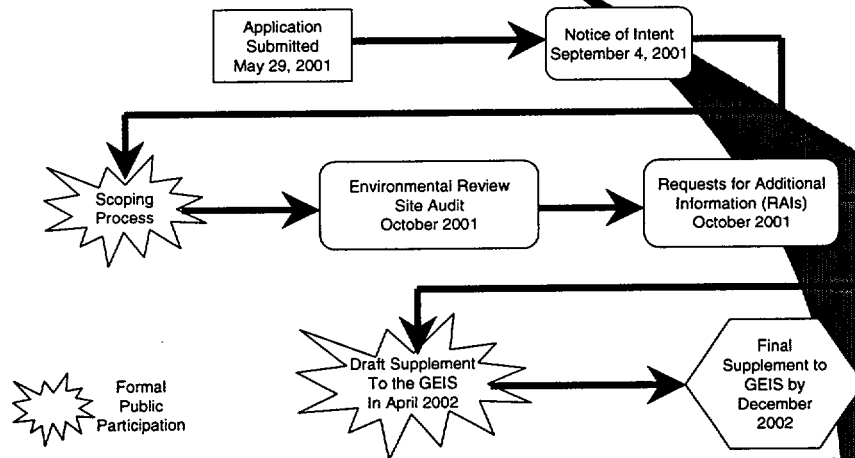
Application Submitted May 29, 2001

Notice of Intent September 4, 2001

Scoping Process

Environmental Review Site Audit October 2001

Requests for Additional Information (RAIs) October 2001

Draft Supplement To the GEIS In April 2002

Final Supplement to GEIS by December 2002

Formal Public Participation